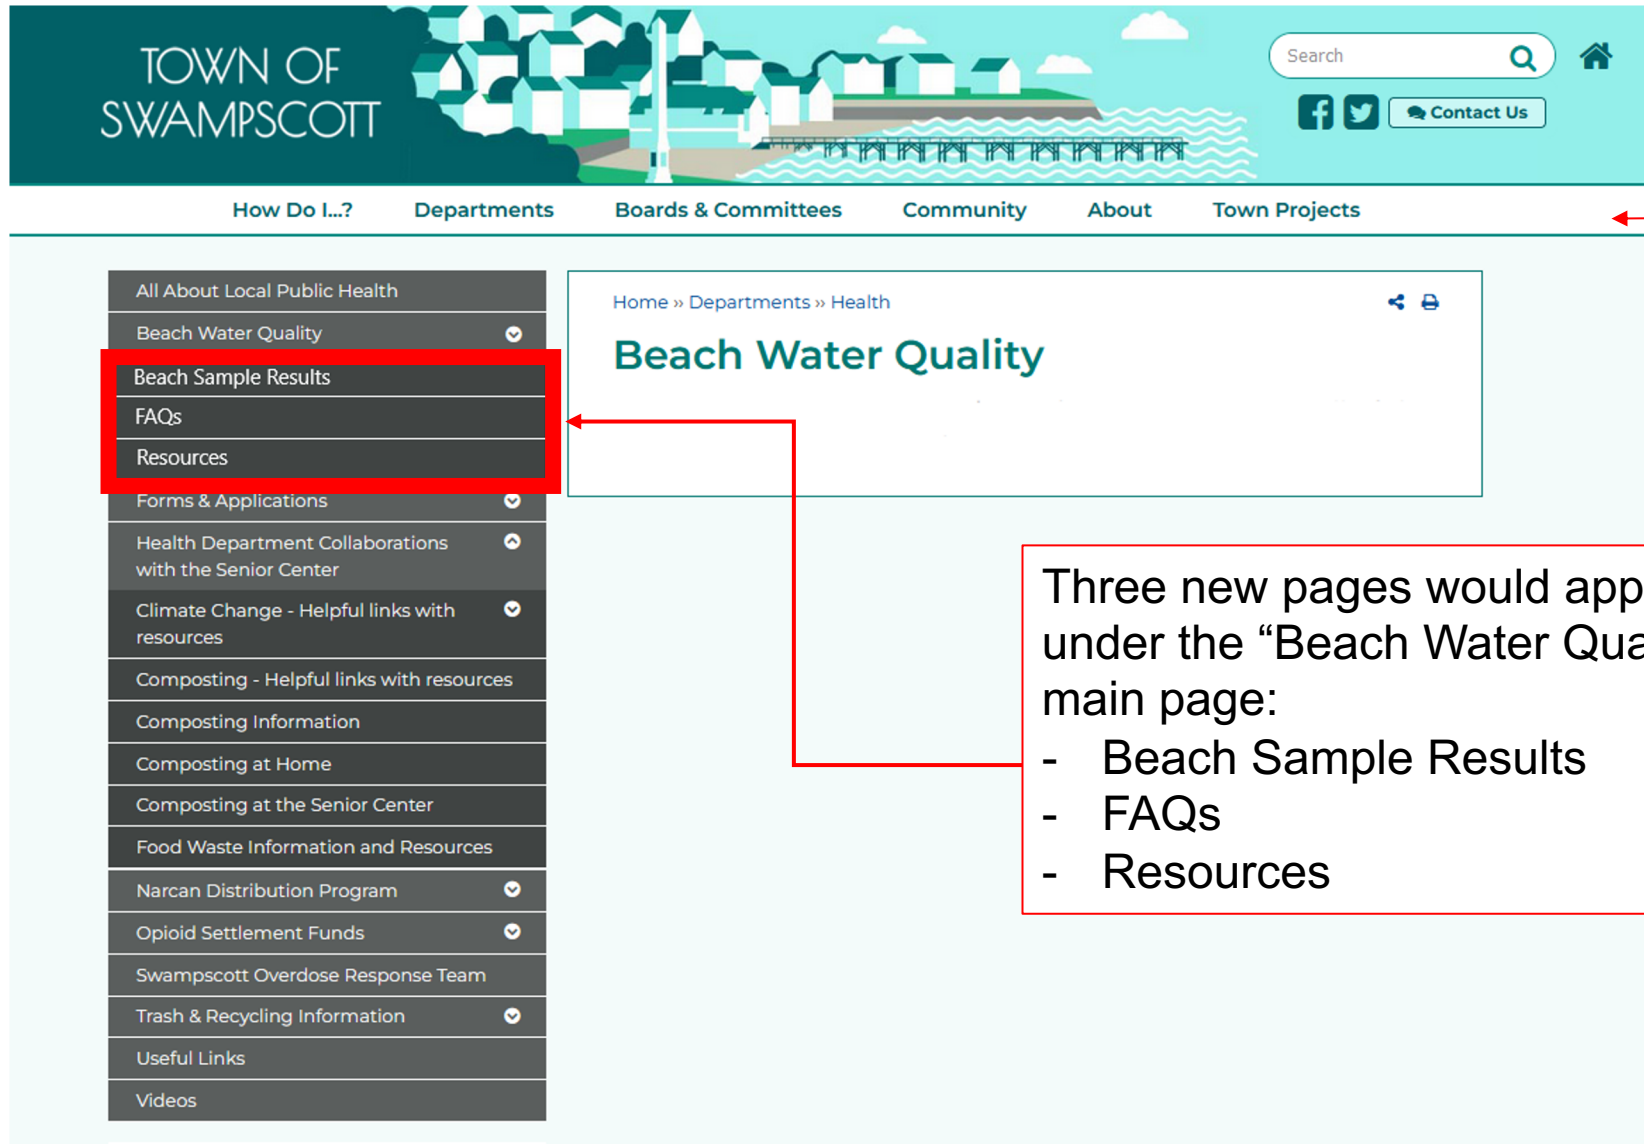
TOWN OF SWAMPSCOTT

Search

Contact Us

How Do I...? Departments Boards & Committees Community About Town Projects

All About Local Public Health
Beach Water Quality
Beach Sample Results
FAQs
Resources
Forms & Applications
Health Department Collaborations with the Senior Center
Climate Change - Helpful links with resources
Composting - Helpful links with resources
Composting Information
Composting at Home
Composting at the Senior Center
Food Waste Information and Resources
Narcan Distribution Program
Opioid Settlement Funds
Swampscott Overdose Response Team
Trash & Recycling Information
Useful Links
Videos

Home » Departments » Health

Beach Water Quality

Three new pages would app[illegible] under the "Beach Water Qua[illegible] main page:
- Beach Sample Results
- FAQs
- Resources